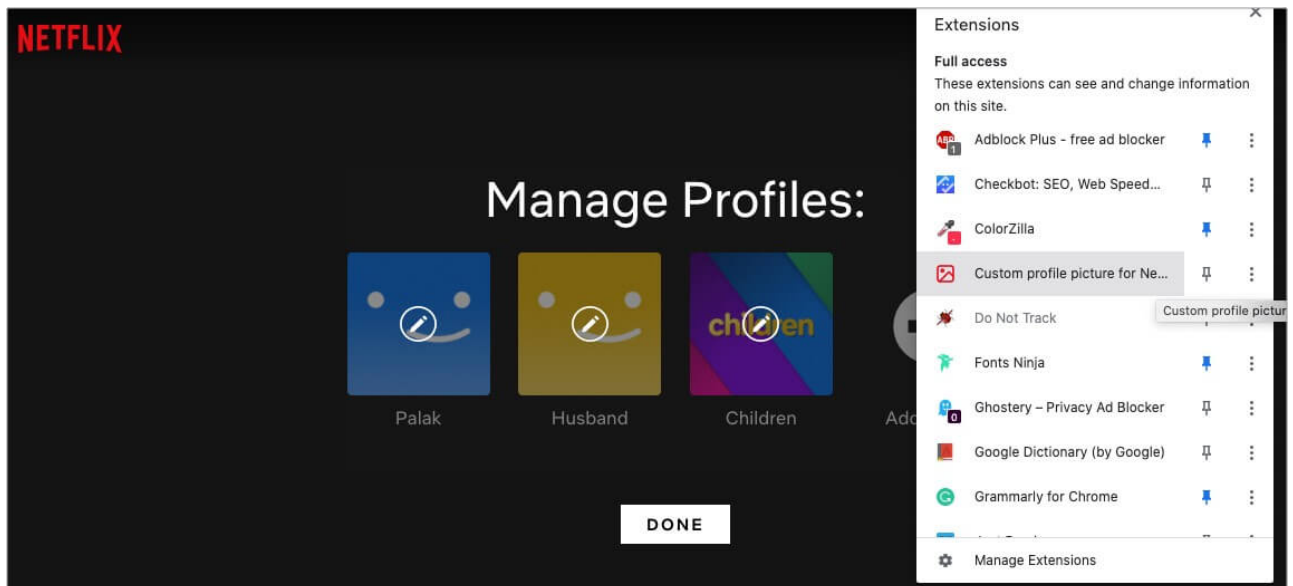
NETFLIX

Manage Profiles:

children

Palak

Husband

Children

Add

DONE

Extensions

Full access
These extensions can see and change information on this site.

ABP 1
Adblock Plus - free ad blocker

Checkbot: SEO, Web Speed...

ColorZilla

Custom profile picture for Ne...

Custom profile pictur

Do Not Track

Fonts Ninja

0
Ghostery – Privacy Ad Blocker

Google Dictionary (by Google)

Grammarly for Chrome

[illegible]

Manage Extensions